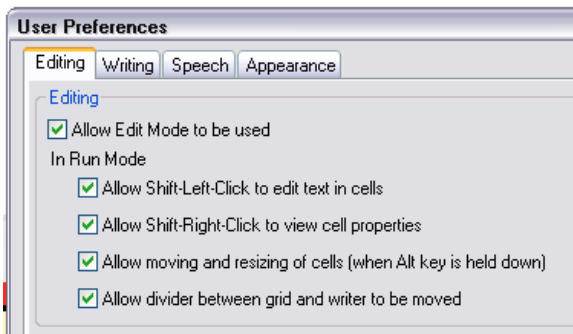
User Preferences

Editing | Writing | Speech | Appearance

Editing

Allow Edit Mode to be used

In Run Mode

Allow Shift-Left-Click to edit text in cells

Allow Shift-Right-Click to view cell properties

Allow moving and resizing of cells (when Alt key is held down)

Allow divider between grid and writer to be moved